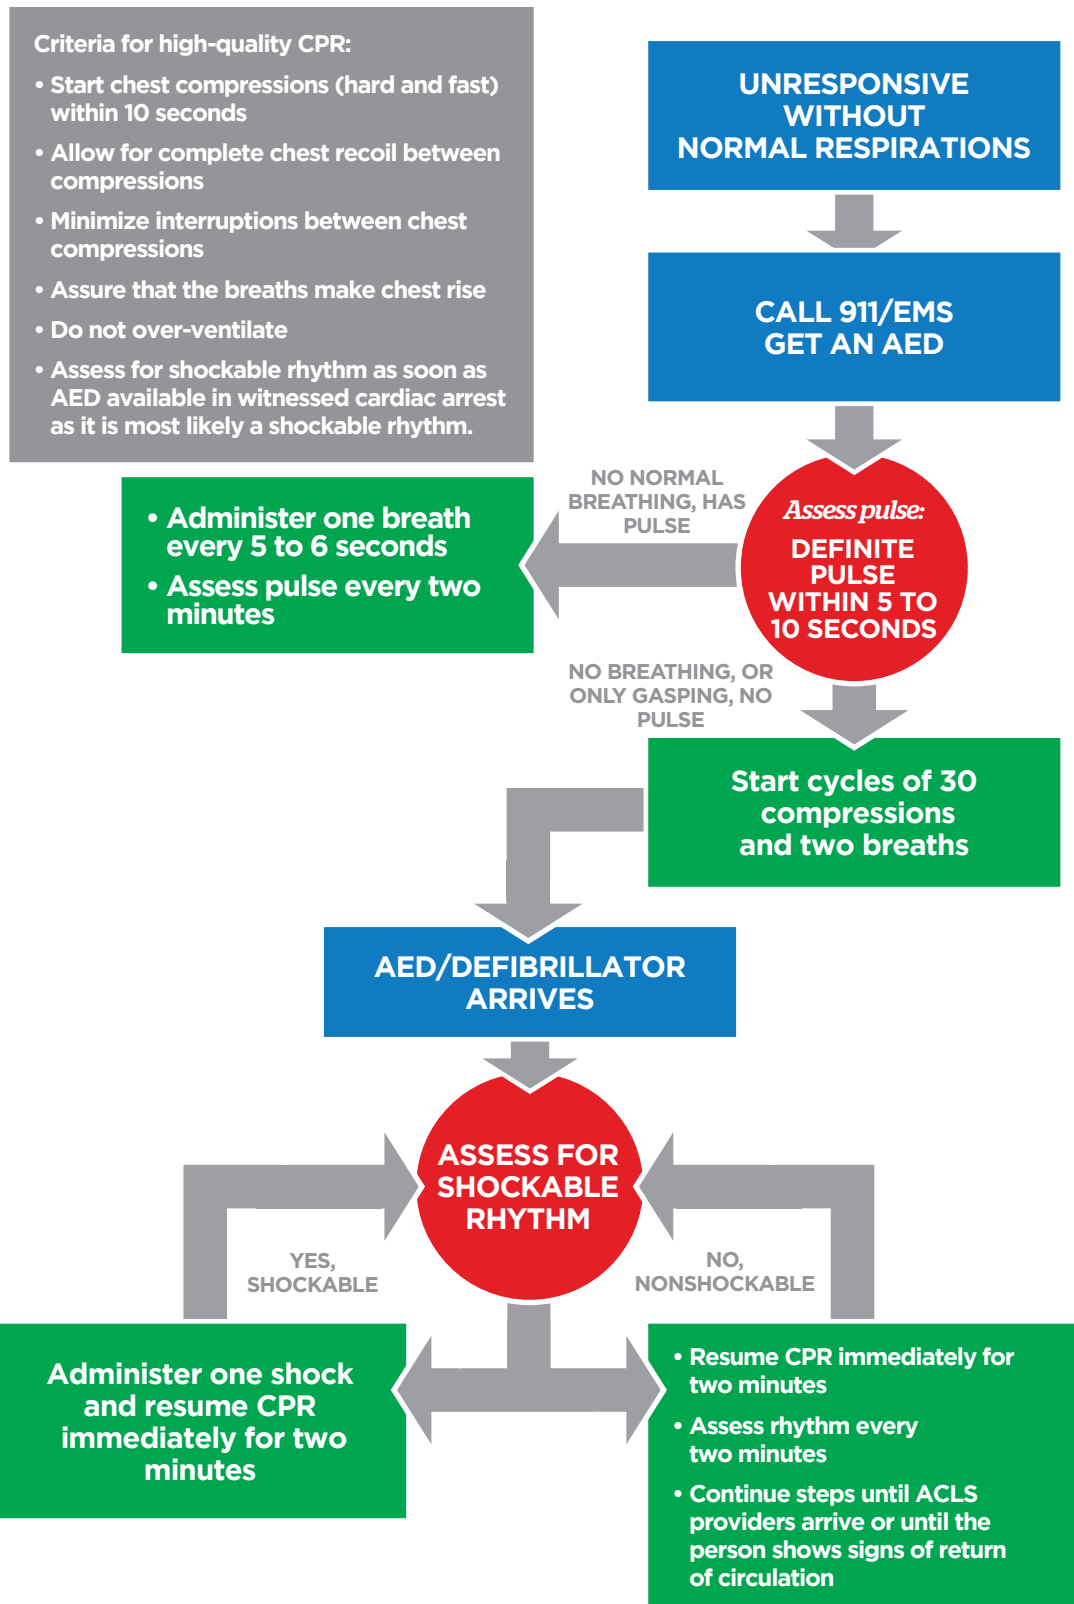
Criteria for high-quality CPR:

• Start chest compressions (hard and fast) within 10 seconds

• Allow for complete chest recoil between compressions

• Minimize interruptions between chest compressions

• Assure that the breaths make chest rise

• Do not over-ventilate

• Assess for shockable rhythm as soon as AED available in witnessed cardiac arrest as it is most likely a shockable rhythm.

UNRESPONSIVE WITHOUT NORMAL RESPIRATIONS

CALL 911/EMS GET AN AED

NO NORMAL BREATHING, HAS PULSE

• Administer one breath every 5 to 6 seconds

• Assess pulse every two minutes

Assess pulse: DEFINITE PULSE WITHIN 5 TO 10 SECONDS

NO BREATHING, OR ONLY GASPING, NO PULSE

Start cycles of 30 compressions and two breaths

AED/DEFIBRILLATOR ARRIVES

ASSESS FOR SHOCKABLE RHYTHM

YES, SHOCKABLE

NO, NONSHOCKABLE

Administer one shock and resume CPR immediately for two minutes

• Resume CPR immediately for two minutes

• Assess rhythm every two minutes

• Continue steps until ACLS providers arrive or until the person shows signs of return of circulation